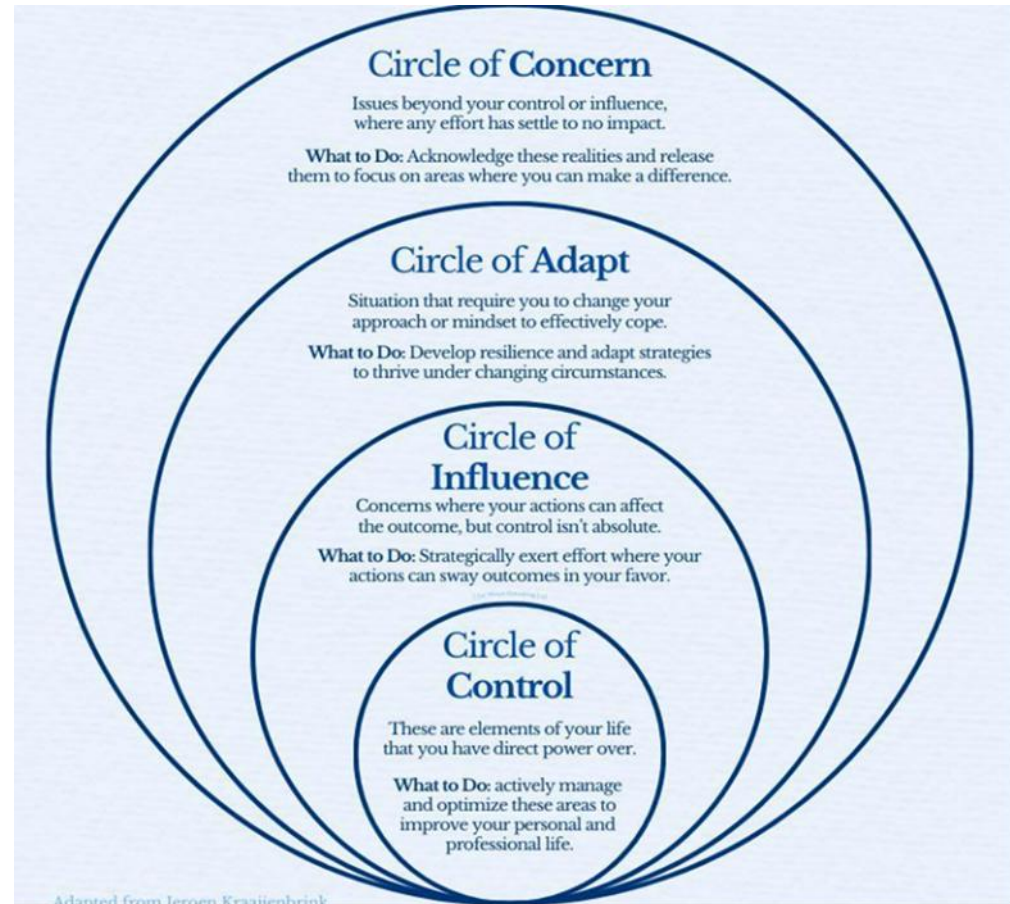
Circle of Concern

Issues beyond your control or influence, where any effort has settle to no impact.

What to Do: Acknowledge these realities and release them to focus on areas where you can make a difference.

Circle of Adapt

Situation that require you to change your approach or mindset to effectively cope.

What to Do: Develop resilience and adapt strategies to thrive under changing circumstances.

Circle of Influence

Concerns where your actions can affect the outcome, but control isn't absolute.

What to Do: Strategically exert effort where your actions can sway outcomes in your favor.

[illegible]

Circle of Control

These are elements of your life that you have direct power over.

What to Do: actively manage and optimize these areas to improve your personal and professional life.

Adapted from Jeroen Kraaijenbrink